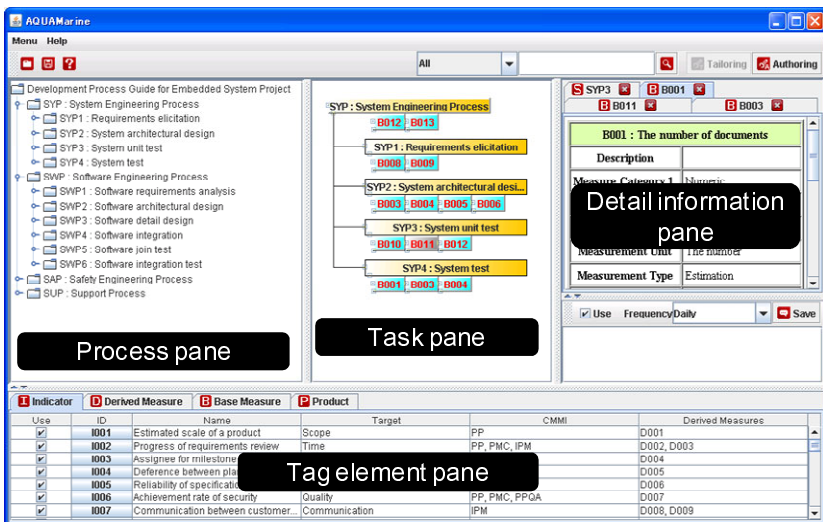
AQUAMarine

Menu Help

All

Tailoring Authoring

Development Process Guide for Embedded System Project
SYP : System Engineering Process
SYP1 : Requirements elicitation
SYP2 : System architectural design
SYP3 : System unit test
SYP4 : System test
SWP : Software Engineering Process
SWP1 : Software requirements analysis
SWP2 : Software architectural design
SWP3 : Software detail design
SWP4 : Software integration
SWP5 : Software join test
SWP6 : Software integration test
SAP : Safety Engineering Process
SUP : Support Process

Process pane

SYP : System Engineering Process
B012 B013
SYP1 : Requirements elicitation
B008 B009
SYP2 : System architectural desi...
B003 B004 B005 B006
SYP3 : System unit test
B010 B011 B012
SYP4 : System test
B001 B003 B004

Task pane

S SYP3 B B001
B B011 B B003

B001 : The number of documents
| Description | |
|---|---|
| Measure Category 1 | Numeric |
| Measurement Unit | The number |
| Measurement Type | Estimation |

Detail information pane

Use Frequency Daily Save

I Indicator D Derived Measure B Base Measure P Product

| Use | ID | Name | Target | CMMI | Derived Measures |
|---|---|---|---|---|---|
| ✔ | I001 | Estimated scale of a product | Scope | PP | D001 |
| ✔ | I002 | Progress of requirements review | Time | PP, PMC, IPM | D002, D003 |
| ✔ | I003 | Assignee for milestone | | | D004 |
| ✔ | I004 | Deference between pla | | | D005 |
| ✔ | I005 | Reliability of specificatio | | | D006 |
| ✔ | I006 | Achievement rate of security | Quality | PP, PMC, PPQA | D007 |
| ✔ | I007 | Communication between customer... | Communication | IPM | D008, D009 |

Tag element pane